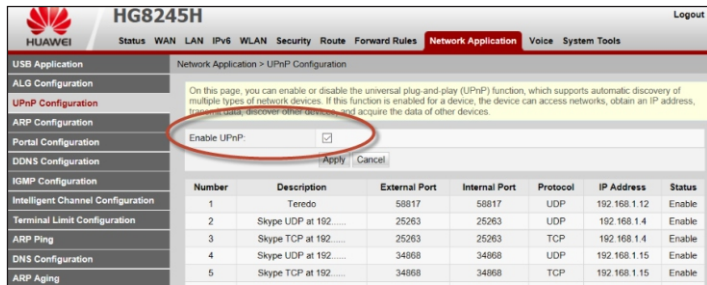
HUAWEI HG8245H

Logout

Status WAN LAN IPv6 WLAN Security Route Forward Rules Network Application Voice System Tools

USB Application
ALG Configuration
UPnP Configuration
ARP Configuration
Portal Configuration
DDNS Configuration
IGMP Configuration
Intelligent Channel Configuration
Terminal Limit Configuration
ARP Ping
DNS Configuration
ARP Aging

Network Application > UPnP Configuration

On this page, you can enable or disable the universal plug-and-play (UPnP) function, which supports automatic discovery of multiple types of network devices. If this function is enabled for a device, the device can access networks, obtain an IP address, transmit data, discover other devices, and acquire the data of other devices.

Enable UPnP: ☑

Apply Cancel

| Number | Description | External Port | Internal Port | Protocol | IP Address | Status |
|---|---|---|---|---|---|---|
| 1 | Teredo | 58817 | 58817 | UDP | 192.168.1.12 | Enable |
| 2 | Skype UDP at 192...... | 25263 | 25263 | UDP | 192.168.1.4 | Enable |
| 3 | Skype TCP at 192...... | 25263 | 25263 | TCP | 192.168.1.4 | Enable |
| 4 | Skype UDP at 192...... | 34868 | 34868 | UDP | 192.168.1.15 | Enable |
| 5 | Skype TCP at 192...... | 34868 | 34868 | TCP | 192.168.1.15 | Enable |